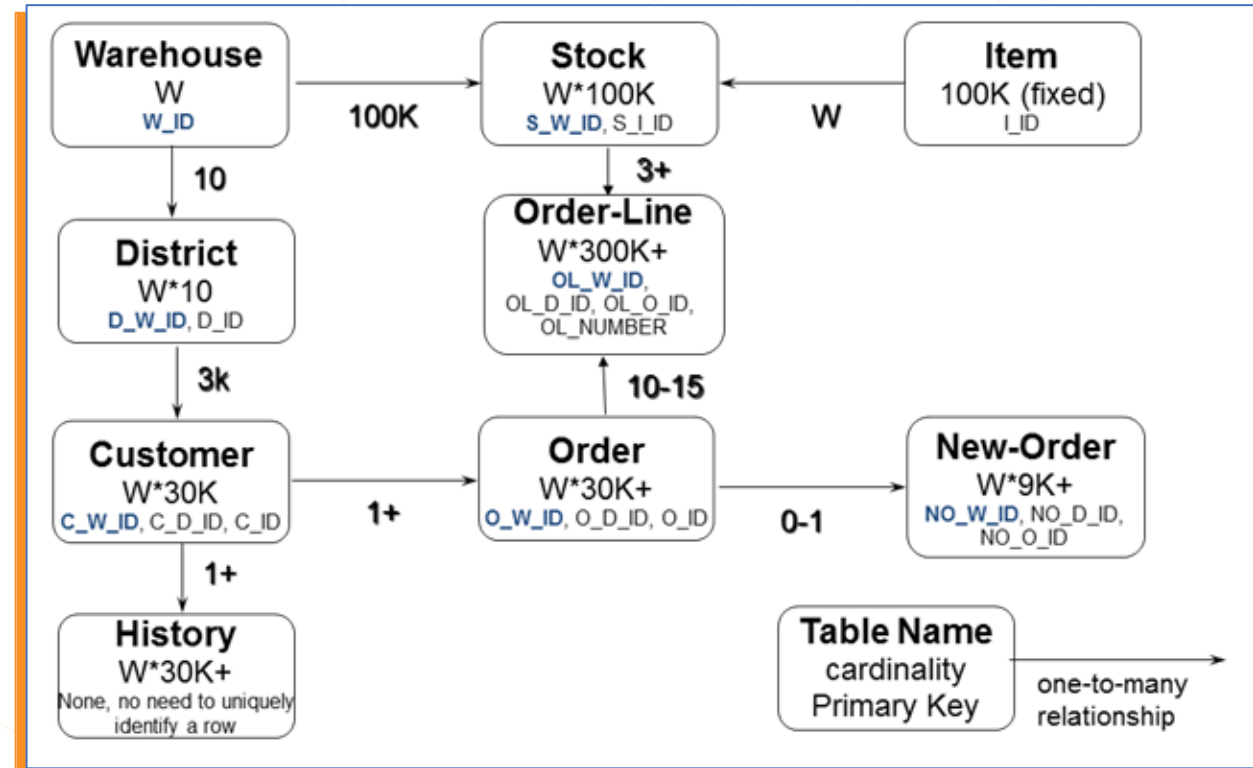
Warehouse
W
W_ID

100K

Stock
W*100K
S_W_ID, S_I_ID

W

Item
100K (fixed)
I_ID

10

3+

District
W*10
D_W_ID, D_ID

Order-Line
W*300K+
OL_W_ID, OL_D_ID, OL_O_ID, OL_NUMBER

3k

10-15

Customer
W*30K
C_W_ID, C_D_ID, C_ID

1+

Order
W*30K+
O_W_ID, O_D_ID, O_ID

0-1

New-Order
W*9K+
NO_W_ID, NO_D_ID, NO_O_ID

1+

History
W*30K+
None, no need to uniquely identify a row

Table Name
cardinality
Primary Key

one-to-many relationship